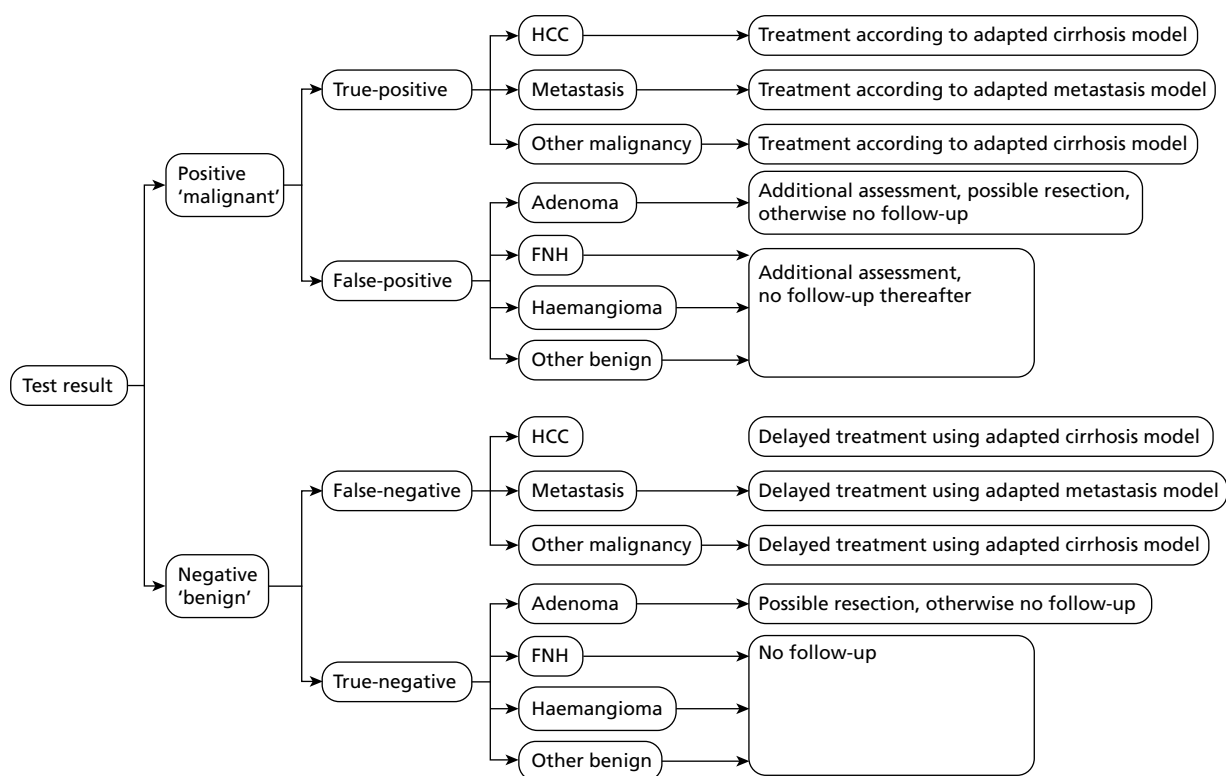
Test result

Positive 'malignant'

True-positive

HCC

Treatment according to adapted cirrhosis model

Metastasis

Treatment according to adapted metastasis model

Other malignancy

Treatment according to adapted cirrhosis model

False-positive

Adenoma

Additional assessment, possible resection, otherwise no follow-up

FNH

Haemangioma

Other benign

Additional assessment, no follow-up thereafter

Negative 'benign'

False-negative

HCC

Delayed treatment using adapted cirrhosis model

Metastasis

Delayed treatment using adapted metastasis model

Other malignancy

Delayed treatment using adapted cirrhosis model

True-negative

Adenoma

Possible resection, otherwise no follow-up

FNH

Haemangioma

Other benign

No follow-up